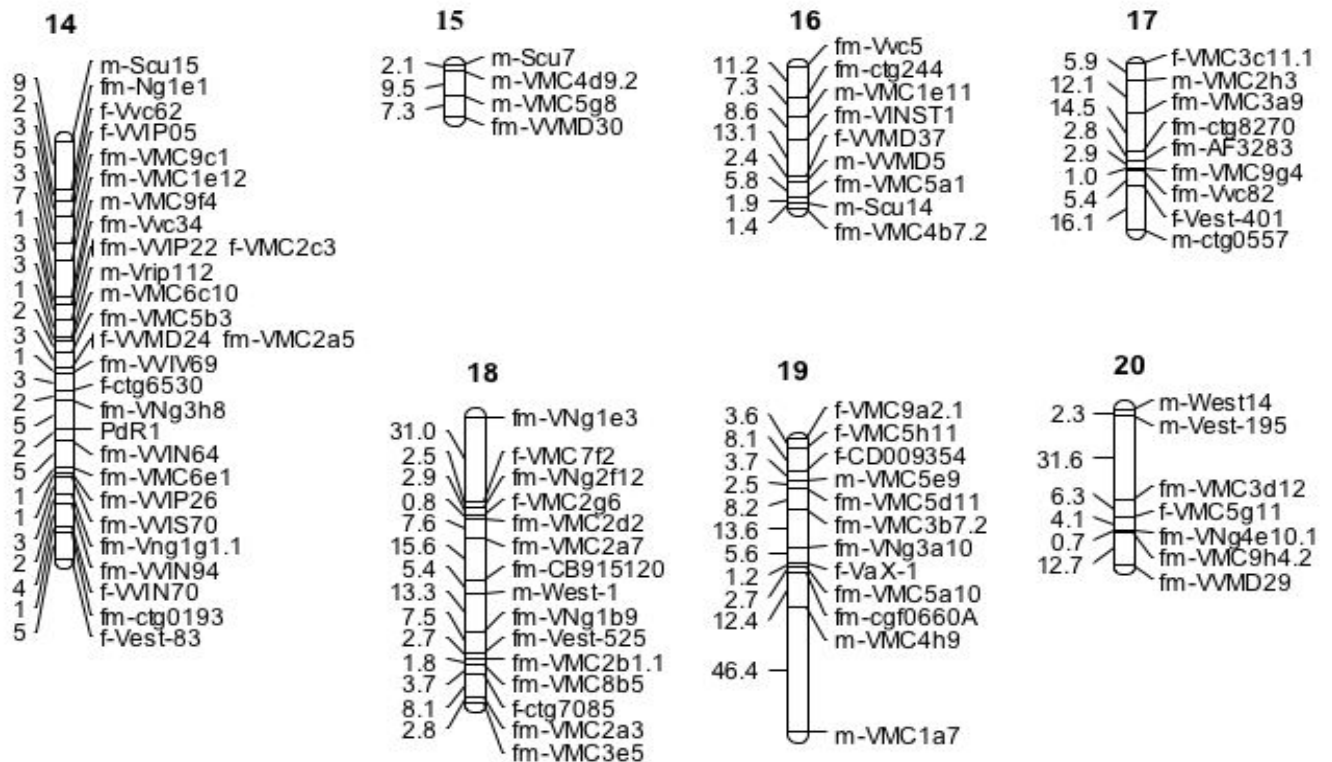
14

9
2
3
5
3
7
1
3
3
1
2
3
1
3
2
5
2
5
1
1
3
2
4
1
5

m-Scu15
fm-Ng1e1
f-Vvc62
f-VVIP05
fm-VMC9c1
fm-VMC1e12
m-VMC9f4
fm-Vvc34
fm-VVIP22 f-VMC2c3
m-Vrip112
m-VMC6c10
fm-VMC5b3
f-VVMD24 fm-VMC2a5
fm-VVIV69
f-ctg6530
fm-VNg3h8
PdR1
fm-VVIN64
fm-VMC6e1
fm-VVIP26
fm-VVIS70
fm-Vng1g1.1
fm-VVIN94
f-VVIN70
fm-ctg0193
f-Vest-83

15

2.1
9.5
7.3

m-Scu7
m-VMC4d9.2
m-VMC5g8
fm-VVMD30

16

11.2
7.3
8.6
13.1
2.4
5.8
1.9
1.4

fm-Vvc5
fm-ctg244
m-VMC1e11
fm-VINST1
f-VVMD37
m-VVMD5
fm-VMC5a1
m-Scu14
fm-VMC4b7.2

17

5.9
12.1
14.5
2.8
2.9
1.0
5.4
16.1

f-VMC3c11.1
m-VMC2h3
fm-VMC3a9
fm-ctg8270
fm-AF3283
fm-VMC9g4
fm-Vvc82
f-Vest-401
m-ctg0557

18

31.0
2.5
2.9
0.8
7.6
15.6
5.4
13.3
7.5
2.7
1.8
3.7
8.1
2.8

fm-VNg1e3
f-VMC7f2
fm-VNg2f12
f-VMC2g6
fm-VMC2d2
fm-VMC2a7
fm-CB915120
m-West-1
fm-VNg1b9
fm-Vest-525
fm-VMC2b1.1
fm-VMC8b5
f-ctg7085
fm-VMC2a3
fm-VMC3e5

19

3.6
8.1
3.7
2.5
8.2
13.6
5.6
1.2
2.7
12.4
46.4

f-VMC9a2.1
f-VMC5h11
f-CD009354
m-VMC5e9
fm-VMC5d11
fm-VMC3b7.2
fm-VNg3a10
f-VaX-1
fm-VMC5a10
fm-cgf0660A
m-VMC4h9
m-VMC1a7

20

2.3
31.6
6.3
4.1
0.7
12.7

m-West14
m-Vest-195
fm-VMC3d12
f-VMC5g11
fm-VNg4e10.1
fm-VMC9h4.2
fm-VVMD29